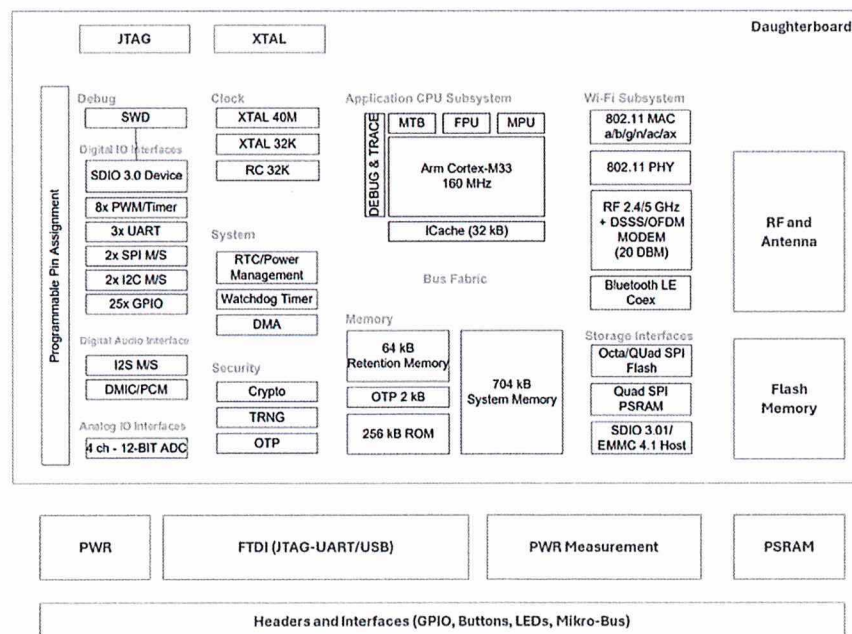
Daughterboard

JTAG

XTAL

Programmable Pin Assignment

Debug

SWD

Digital IO Interfaces

SDIO 3.0 Device

8x PWM/Timer

3x UART

2x SPI M/S

2x I2C M/S

25x GPIO

Digital Audio Interface

I2S M/S

DMIC/PCM

Analog IO Interfaces

4 ch - 12-BIT ADC

Clock

XTAL 40M

XTAL 32K

RC 32K

System

RTC/Power Management

Watchdog Timer

DMA

Security

Crypto

TRNG

OTP

Application CPU Subsystem

DEBUG & TRACE

MTB

FPU

MPU

Arm Cortex-M33 160 MHz

ICache (32 kB)

Bus Fabric

Memory

64 kB Retention Memory

OTP 2 kB

256 kB ROM

704 kB System Memory

Wi-Fi Subsystem

802.11 MAC a/b/g/n/ac/ax

802.11 PHY

RF 2.4/5 GHz + DSSS/OFDM MODEM (20 DBM)

Bluetooth LE Coex

Storage Interfaces

Octa/QUad SPI Flash

Quad SPI PSRAM

SDIO 3.01/ EMMC 4.1 Host

RF and Antenna

Flash Memory

PWR

FTDI (JTAG-UART/USB)

PWR Measurement

PSRAM

Headers and Interfaces (GPIO, Buttons, LEDs, Mikro-Bus)